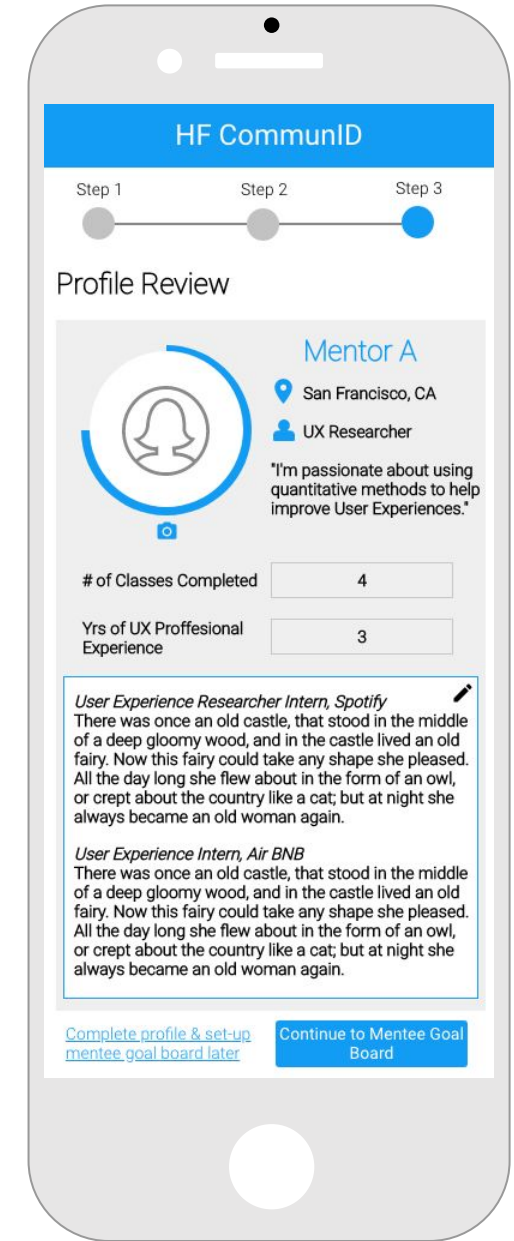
HF CommunID

Step 1

Step 2

Step 3

Profile Review

Mentor A

San Francisco, CA

UX Researcher

"I'm passionate about using quantitative methods to help improve User Experiences."

| # of Classes Completed | 4 |
|---|---|
| Yrs of UX Proffesional Experience | 3 |

*User Experience Researcher Intern, Spotify*
There was once an old castle, that stood in the middle of a deep gloomy wood, and in the castle lived an old fairy. Now this fairy could take any shape she pleased. All the day long she flew about in the form of an owl, or crept about the country like a cat; but at night she always became an old woman again.

*User Experience Intern, Air BNB*
There was once an old castle, that stood in the middle of a deep gloomy wood, and in the castle lived an old fairy. Now this fairy could take any shape she pleased. All the day long she flew about in the form of an owl, or crept about the country like a cat; but at night she always became an old woman again.

Complete profile & set-up mentee goal board later

Continue to Mentee Goal Board